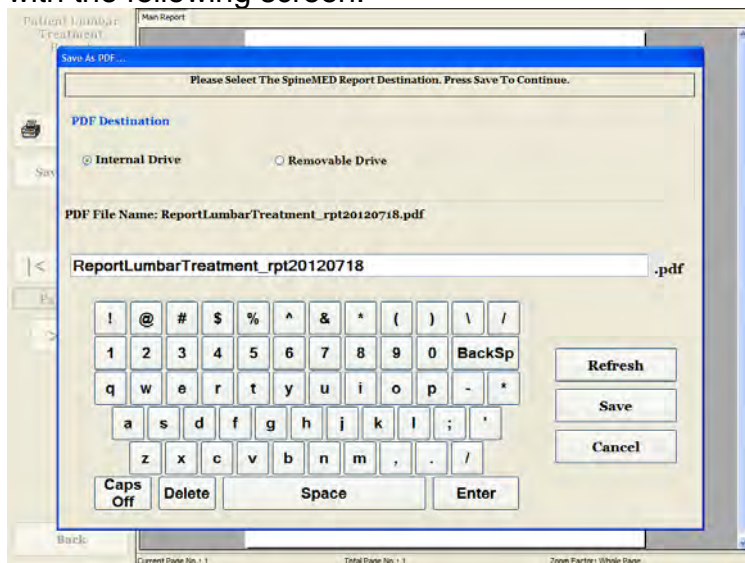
with the following screen.

Patient Lumbar Treatment Report

Main Report

Save As PDF...

Please Select The SpineMED Report Destination. Press Save To Continue.

PDF Destination

Internal Drive

Removable Drive

PDF File Name: ReportLumbarTreatment_rpt20120718.pdf

ReportLumbarTreatment_rpt20120718

.pdf

! @ # $ % ^ & * ( ) \ /

1 2 3 4 5 6 7 8 9 0 BackSp

q w e r t y u i o p - *

a s d f g h j k l ; '

z x c v b n m , . /

Caps Off

Delete

Space

Enter

Refresh

Save

Cancel

Sav

|<

Pa

Back

Current Page No. : 1

Total Page No. : 1

Zoom Factor : Whole Page